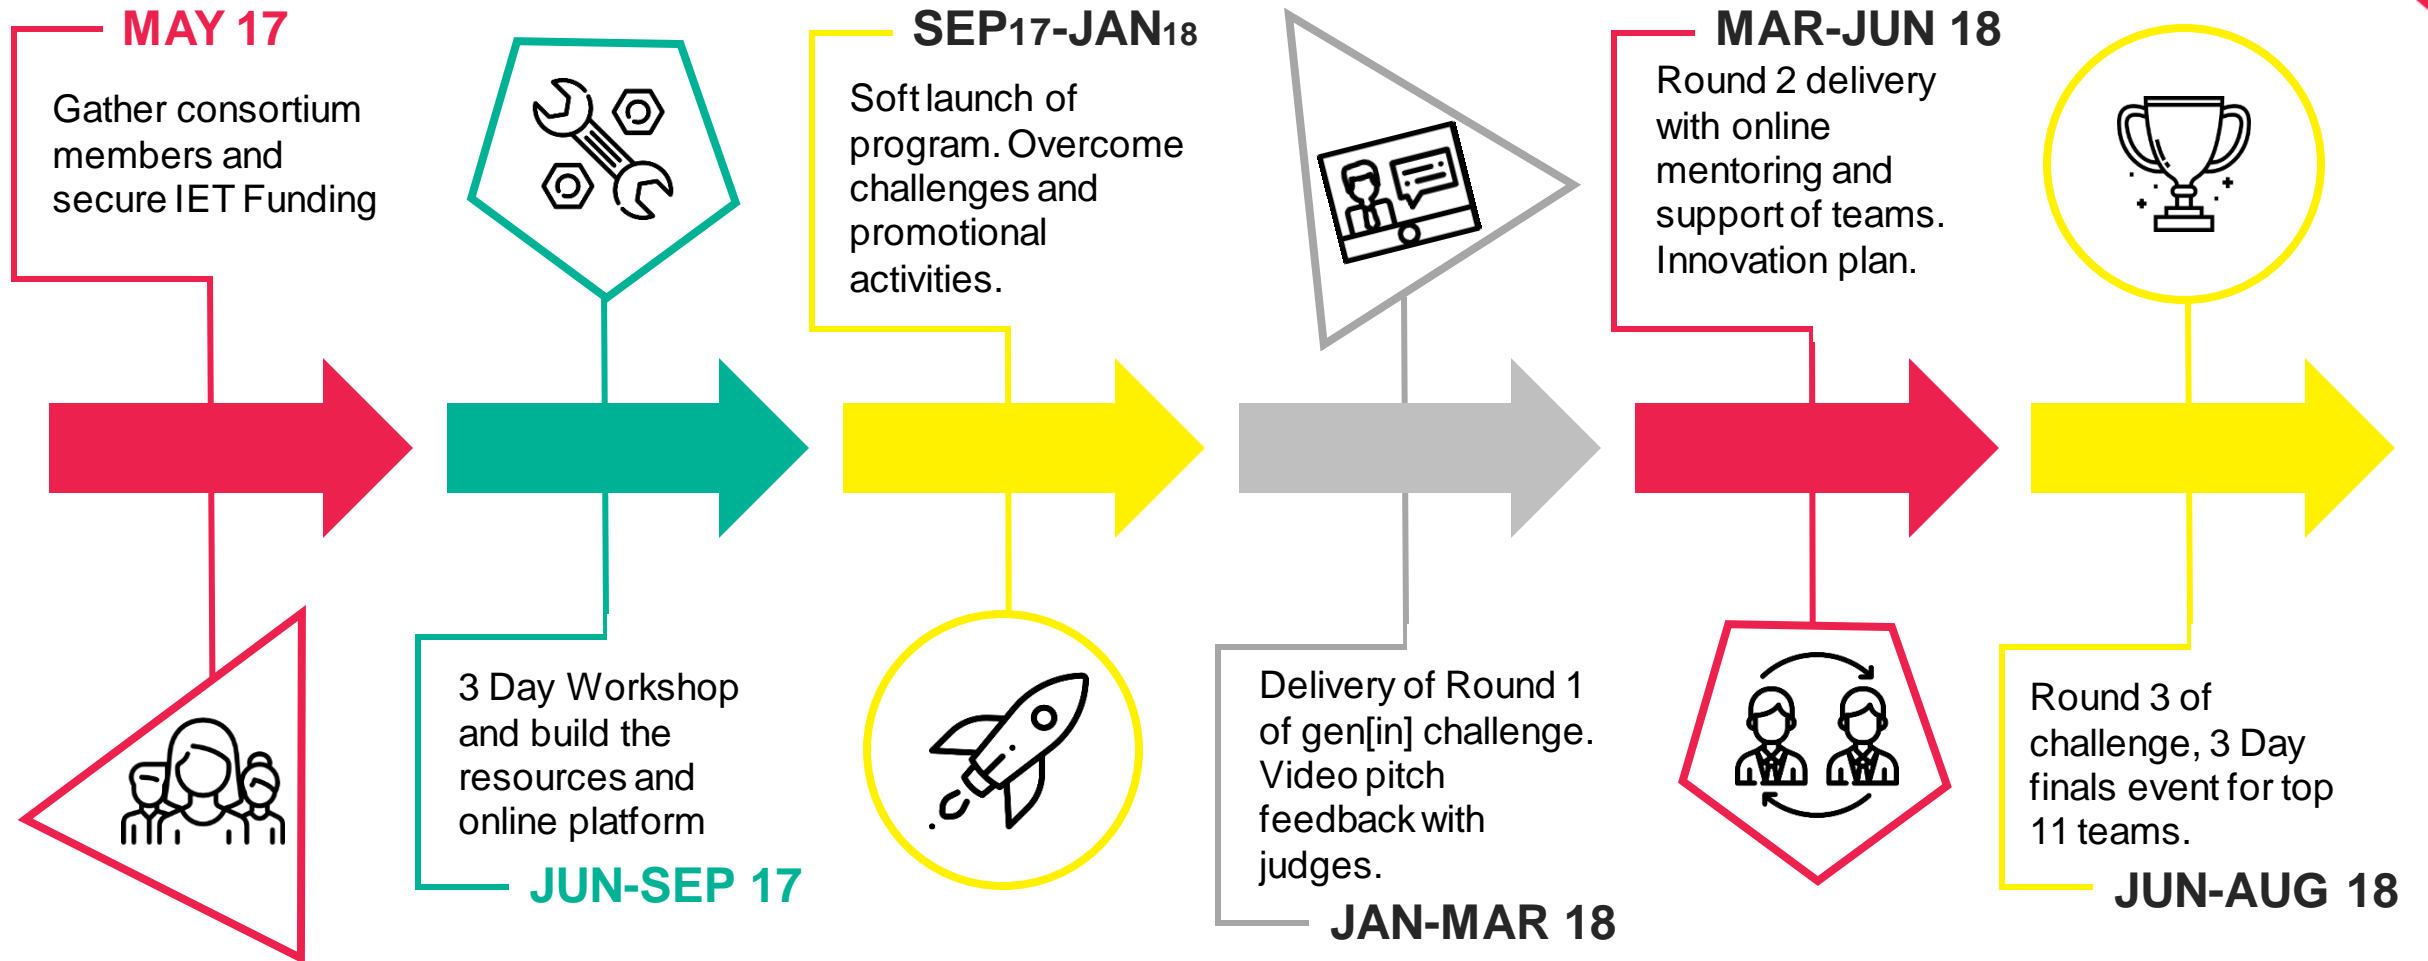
MAY 17

Gather consortium members and secure IET Funding

SEP17-JAN18

Soft launch of program. Overcome challenges and promotional activities.

MAR-JUN 18

Round 2 delivery with online mentoring and support of teams. Innovation plan.

3 Day Workshop and build the resources and online platform

JUN-SEP 17

Delivery of Round 1 of gen[in] challenge. Video pitch feedback with judges.

JAN-MAR 18

Round 3 of challenge, 3 Day finals event for top 11 teams.

JUN-AUG 18